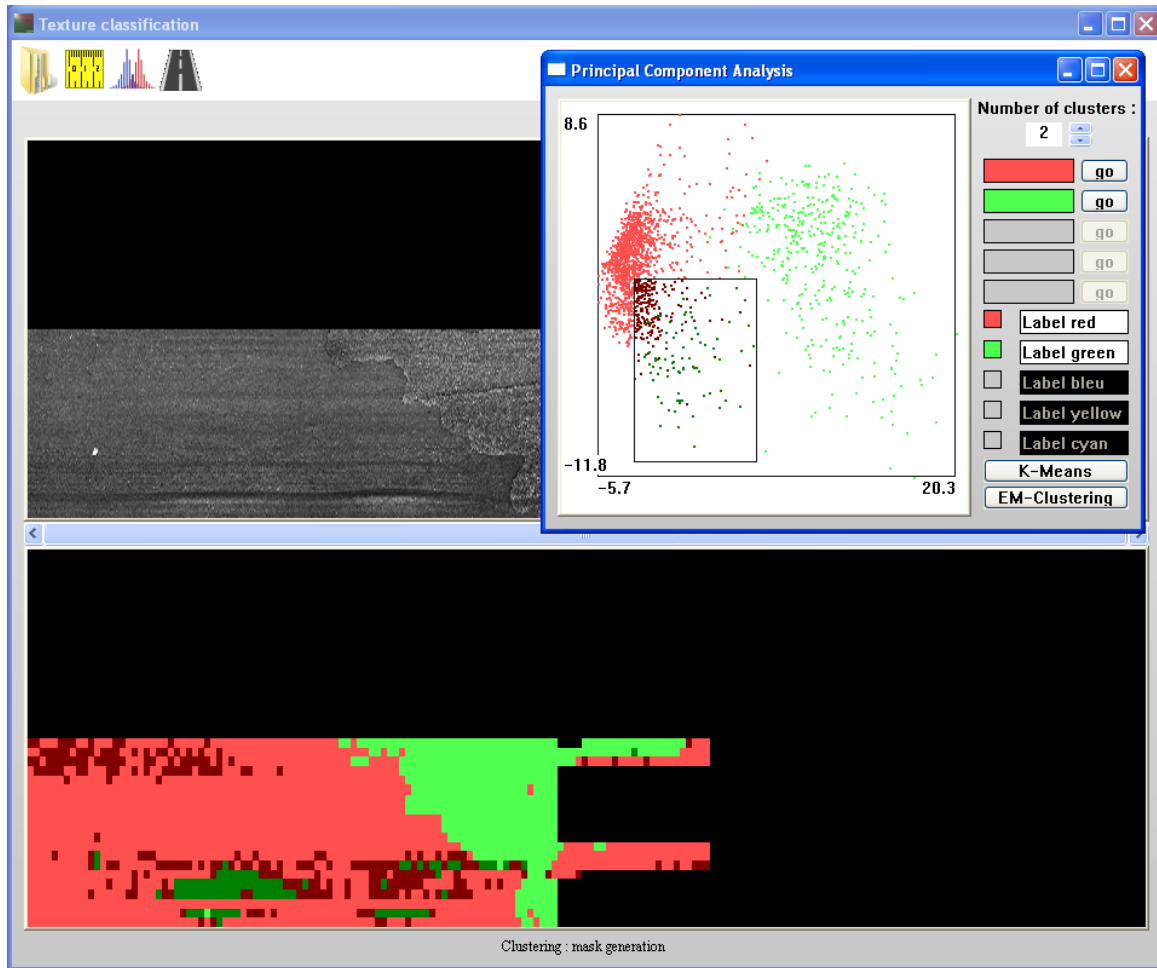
Texture classification

Principal Component Analysis

8.6

-11.8

-5.7

20.3

Number of clusters :

2

go

go

go

go

go

Label red

Label green

Label bleu

Label yellow

Label cyan

K-Means

EM-Clustering

Clustering : mask generation